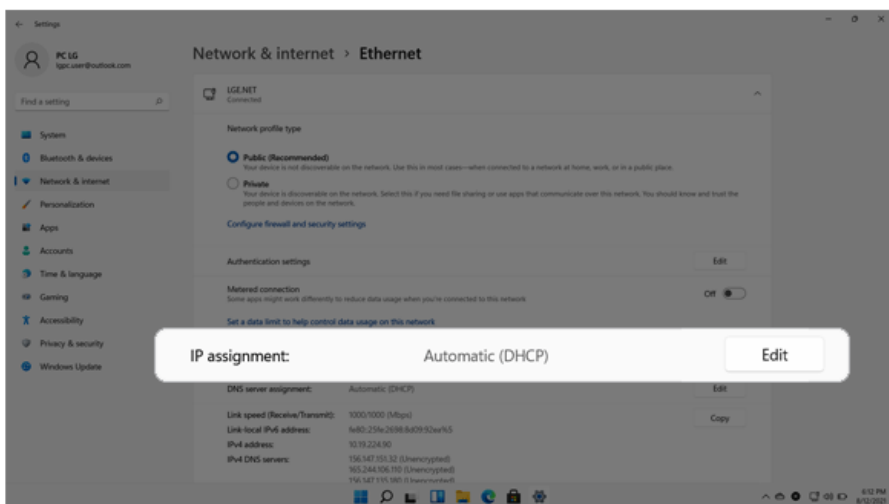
← Settings

PC LG
lgpc.user@outlook.com

Find a setting

System
Bluetooth & devices
Network & internet
Personalization
Apps
Accounts
Time & language
Gaming
Accessibility
Privacy & security
Windows Update

Network & internet › Ethernet

LGE.NET
Connected

Network profile type

Public (Recommended)
Your device is not discoverable on the network. Use this in most cases—when connected to a network at home, work, or in a public place.

Private
Your device is discoverable on the network. Select this if you need file sharing or use apps that communicate over this network. You should know and trust the people and devices on the network.

Configure firewall and security settings

Authentication settings Edit

Metered connection
Some apps might work differently to reduce data usage when you're connected to this network
Off

Set a data limit to help control data usage on this network

IP assignment: Automatic (DHCP) Edit

DNS server assignment: Automatic (DHCP) Edit

Link speed (Receive/Transmit): 1000/1000 (Mbps) Copy
Link-local IPv6 address: fe80::25fe:2698:8d09:92ee%5
IPv4 address: 10.19.224.90
IPv4 DNS servers: 156.147.151.32 (Unencrypted)
165.244.106.110 (Unencrypted)
156.147.135.180 (Unencrypted)

6:12 PM
8/12/2022